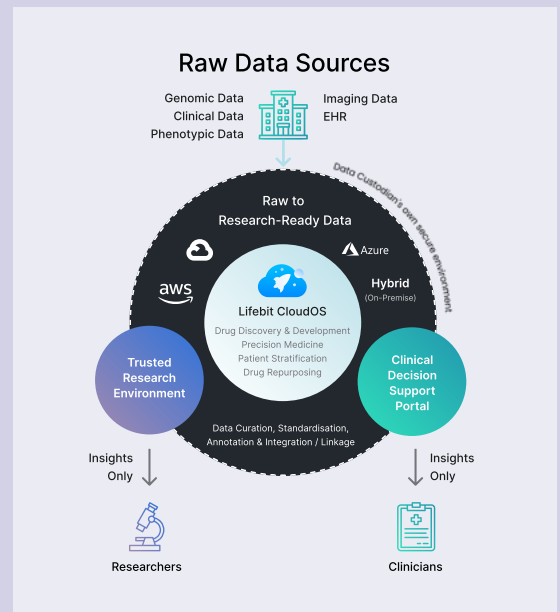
Raw Data Sources

Genomic Data
Clinical Data
Phenotypic Data

Imaging Data
EHR

Data Custodian's own secure environment

Raw to
Research-Ready Data

Azure

aws

Hybrid
(On-Premise)

Lifebit CloudOS

Drug Discovery & Development
Precision Medicine
Patient Stratification
Drug Repurposing

Trusted Research Environment

Clinical Decision Support Portal

Data Curation, Standardisation, Annotation & Integration / Linkage

Insights Only

Insights Only

Researchers

Clinicians